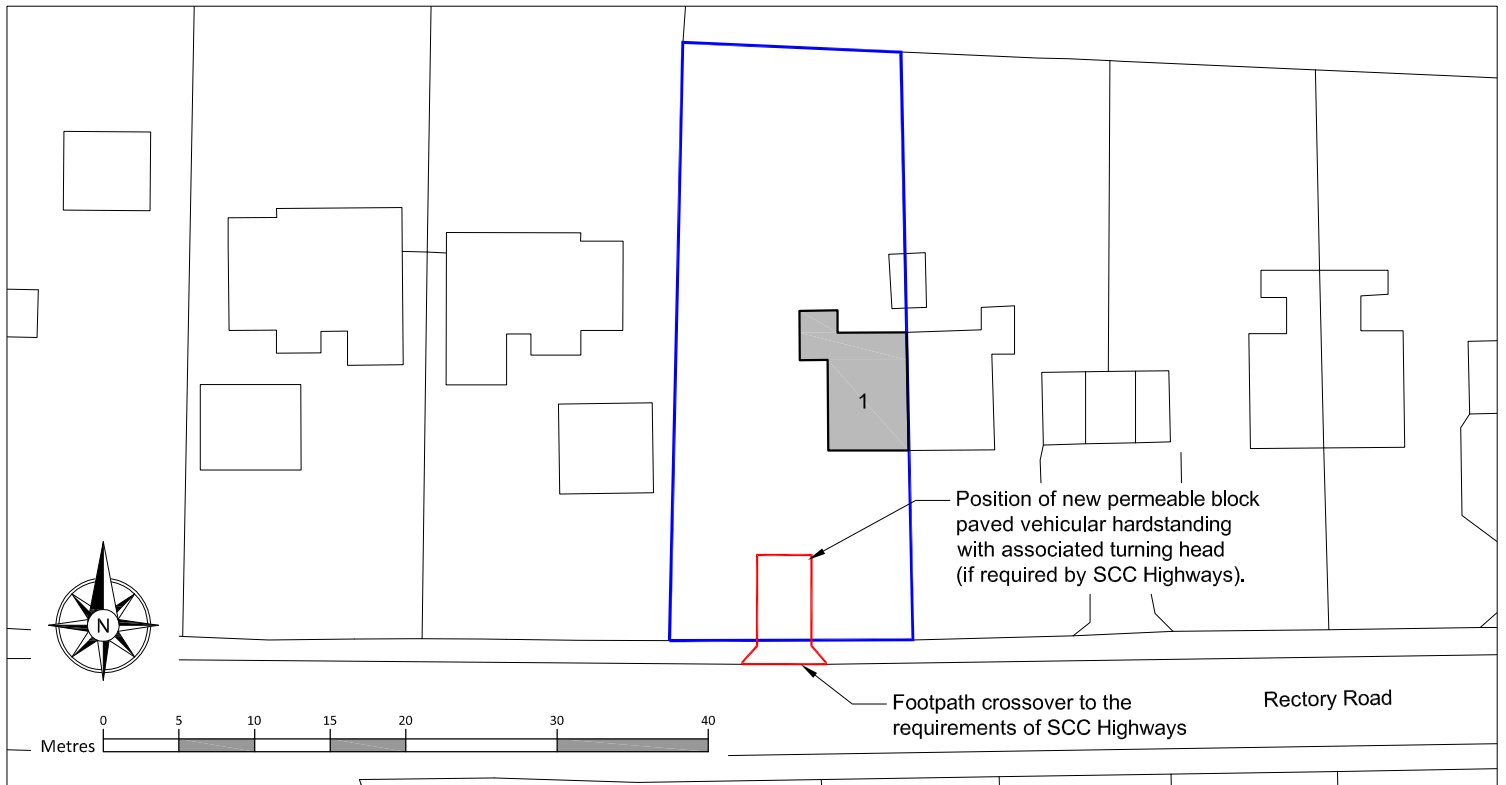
1

Position of new permeable block paved vehicular hardstanding with associated turning head (if required by SCC Highways).

N

0 5 10 15 20 30 40
Metres

Footpath crossover to the requirements of SCC Highways

Rectory Road